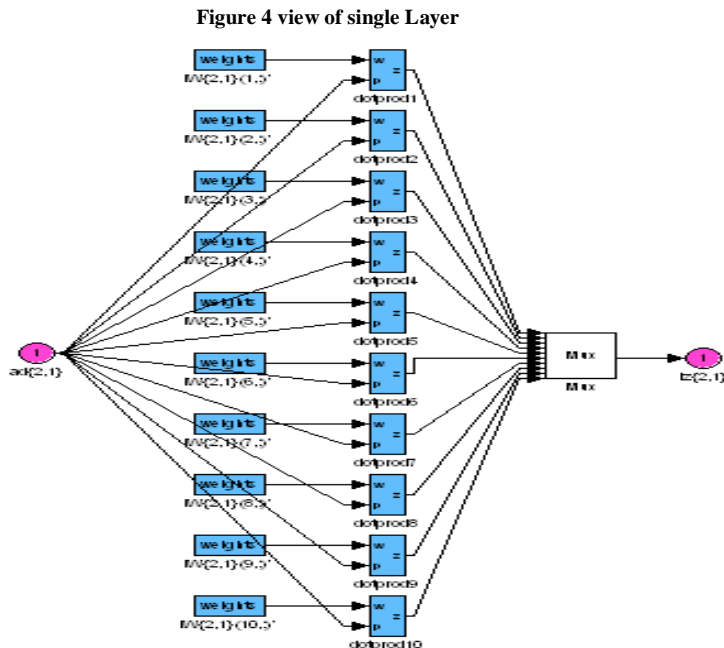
Figure 4 view of single Layer

weights
IW{2,1}(1,:)'

weights
IW{2,1}(2,:)'

weights
IW{2,1}(3,:)'

weights
IW{2,1}(4,:)'

weights
IW{2,1}(5,:)'

weights
IW{2,1}(6,:)'

weights
IW{2,1}(7,:)'

weights
IW{2,1}(8,:)'

weights
IW{2,1}(9,:)'

weights
IW{2,1}(10,:)'

w p z
dotprod1

w p z
dotprod2

w p z
dotprod3

w p z
dotprod4

w p z
dotprod5

w p z
dotprod6

w p z
dotprod7

w p z
dotprod8

w p z
dotprod9

w p z
dotprod10

1
ad{2,1}

Mux
Mux

1
iz{2,1}